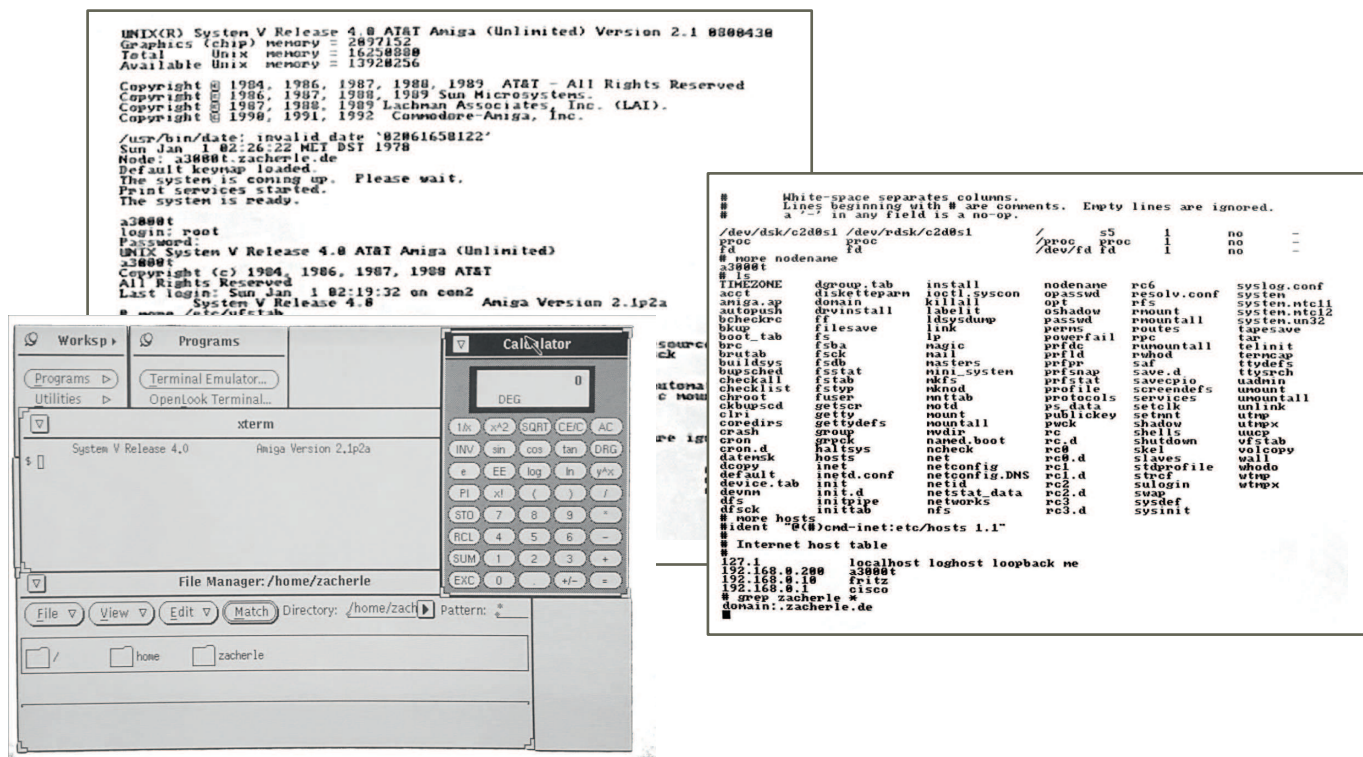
UNIX(R) System V Release 4.0 AT&T Amiga (Unlimited) Version 2.1 0800430
Graphics (chip) memory = 2097152
Total Unix memory = 16250880
Available Unix memory = 13920256

Copyright © 1984, 1986, 1987, 1988, 1989 AT&T - All Rights Reserved
Copyright © 1986, 1987, 1988, 1989 Sun Microsystems.
Copyright © 1987, 1988, 1989 Lachman Associates, Inc. (LAI).
Copyright © 1990, 1991, 1992 Commodore-Amiga, Inc.

/usr/bin/date: invalid date `02061658122'
Sun Jan 1 02:26:22 MET DST 1978
Node: a3000t.zacherle.de
Default keymap loaded.
The system is coming up. Please wait.
Print services started.
The system is ready.

a3000t
login: root
Password:
UNIX System V Release 4.0 AT&T Amiga (Unlimited)
a3000t
Copyright (c) 1984, 1986, 1987, 1988 AT&T
All Rights Reserved
Last login: Sun Jan 1 02:19:32 on con2
System V Release 4.0 Amiga Version 2.1p2a

Worksp ▸
Programs
Programs ▷
Utilities ▷
Terminal Emulator...
OpenLook Terminal...

Calculator
0
DEG
1/x x^2 SQRT CE/C AC
INV sin cos tan DRG
e EE log ln y^x
PI x! ( ) /
STO 7 8 9 *
RCL 4 5 6 -
SUM 1 2 3 +
EXC 0 . +/- =

xterm
System V Release 4.0 Amiga Version 2.1p2a
$ []

File Manager: /home/zacherle
File ▽ View ▽ Edit ▽ Match Directory: /home/zach Pattern:
/ home zacherle

# White-space separates columns.
# Lines beginning with # are comments. Empty lines are ignored.
# a '-' in any field is a no-op.
/dev/dsk/c2d0s1 /dev/rdsk/c2d0s1 / s5 1 no -
proc proc /proc proc 1 no -
fd fd /dev/fd fd 1 no -
# more nodename
a3000t
# ls

| | | | | | |
|---|---|---|---|---|---|
| TIMEZONE | dgroup.tab | install | nodename | rc6 | syslog.conf |
| acct | diskette parm | ioctl.syscon | opasswd | resolv.conf | system |
| amiga.ap | domain | killall | opt | rfs | system.mtc11 |
| autopush | drvinstall | labelit | oshadow | rmount | system.mtc12 |
| bcheckrc | ff | ldsysdump | passwd | rmountall | system.un32 |
| bkup | filesave | link | perms | routes | tapesave |
| boot_tab | fs | lp | powerfail | rpc | tar |
| brc | fsba | magic | prfdc | rumountall | telinit |
| brutab | fsck | mail | prfld | rwhod | termcap |
| buildsys | fsdb | masters | prfpr | saf | ttydefs |
| bupsched | fsstat | mini_system | prfsnap | save.d | ttysrch |
| checkall | fstab | mkfs | prfstat | savecpio | uadmin |
| checklist | fstyp | mknod | profile | screendefs | umount |
| chroot | fuser | mnttab | protocols | services | umountall |
| ckbupscd | getscr | motd | ps_data | setclk | unlink |
| clri | getty | mount | publickey | setmnt | utmp |
| coredirs | gettydefs | mountall | pwck | shadow | utmpx |
| crash | group | mvdir | rc | shells | uucp |
| cron | grpck | named.boot | rc.d | shutdown | vfstab |
| cron.d | haltsys | ncheck | rc0 | skel | volcopy |
| datemsk | hosts | net | rc0.d | slaves | wall |
| dcopy | inet | netconfig | rc1 | stdprofile | whodo |
| default | inetd.conf | netconfig.DNS | rc1.d | strcf | wtmp |
| device.tab | init | netid | rc2 | sulogin | wtmpx |
| devnm | init.d | netstat_data | rc2.d | swap | |
| dfs | initpipe | networks | rc3 | sysdef | |
| dfsck | inittab | nfs | rc3.d | sysinit | |

# more hosts
#ident "@(#)cmd-inet:etc/hosts 1.1"
#
# Internet host table
#
127.1 localhost loghost loopback me
192.168.0.200 a3000t
192.168.0.10 fritz
192.168.0.1 cisco
# grep zacherle *
domain:.zacherle.de
█